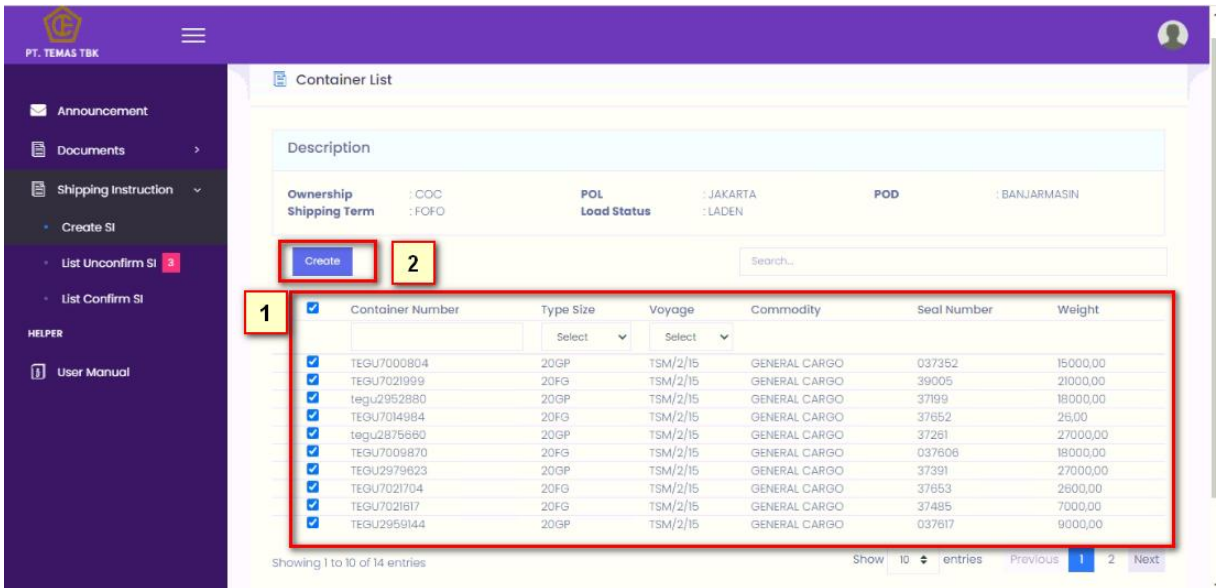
PT. TEMAS TBK

Announcement
Documents
Shipping Instruction
Create SI
List Unconfirm SI 3
List Confirm SI
HELPER
User Manual

Container List

Description

Ownership : COC
Shipping Term : FOFO
POL : JAKARTA
Load Status : LADEN
POD : BANJARMASIN

Create
2
Search...

1

| | Container Number | Type Size | Voyage | Commodity | Seal Number | Weight |
|---|---|---|---|---|---|---|
| | | Select | Select | | | |
| ☑ | TEGU7000804 | 20GP | TSM/2/15 | GENERAL CARGO | 037352 | 15000,00 |
| ☑ | TEGU7021999 | 20FG | TSM/2/15 | GENERAL CARGO | 39005 | 21000,00 |
| ☑ | tegu2952880 | 20GP | TSM/2/15 | GENERAL CARGO | 37199 | 18000,00 |
| ☑ | TEGU7014984 | 20FG | TSM/2/15 | GENERAL CARGO | 37652 | 26,00 |
| ☑ | tegu2875660 | 20GP | TSM/2/15 | GENERAL CARGO | 37261 | 27000,00 |
| ☑ | TEGU7009870 | 20FG | TSM/2/15 | GENERAL CARGO | 037606 | 18000,00 |
| ☑ | TEGU2979623 | 20GP | TSM/2/15 | GENERAL CARGO | 37391 | 27000,00 |
| ☑ | TEGU7021704 | 20FG | TSM/2/15 | GENERAL CARGO | 37653 | 2600,00 |
| ☑ | TEGU7021617 | 20FG | TSM/2/15 | GENERAL CARGO | 37485 | 7000,00 |
| ☑ | TEGU2959144 | 20GP | TSM/2/15 | GENERAL CARGO | 037617 | 9000,00 |

Showing 1 to 10 of 14 entries
Show 10 entries
Previous 1 2 Next